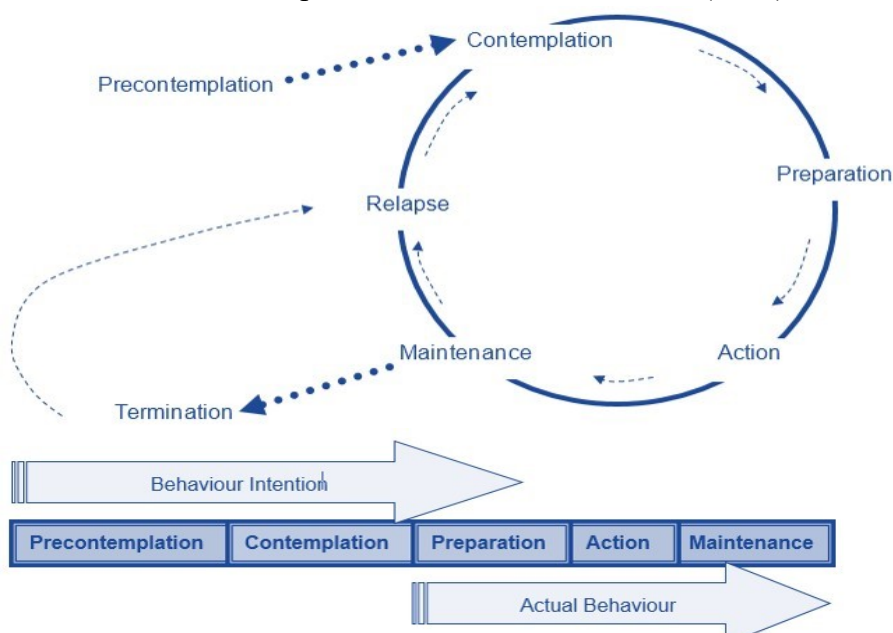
Precontemplation

Contemplation

Preparation

Action

Maintenance

Relapse

Termination

Behaviour Intention

| Precontemplation | Contemplation | Preparation | Action | Maintenance |
|---|---|---|---|---|

Actual Behaviour